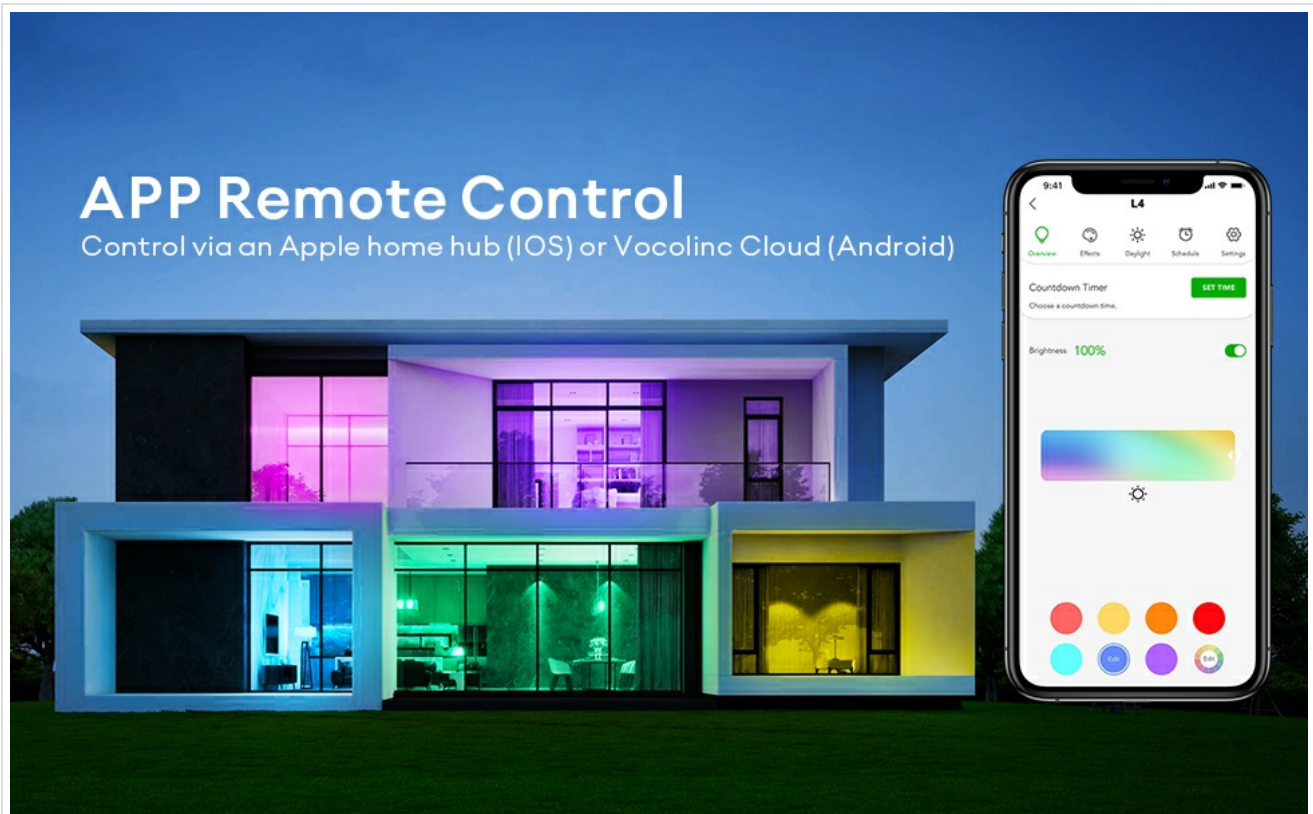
APP Remote Control
Control via an Apple home hub (IOS) or Vocolinc Cloud (Android)

9:41

L4

Overview Effects Daylight Schedule Settings

Countdown Timer
Choose a countdown time.
SET TIME

Brightness 100%

Edit
Edit